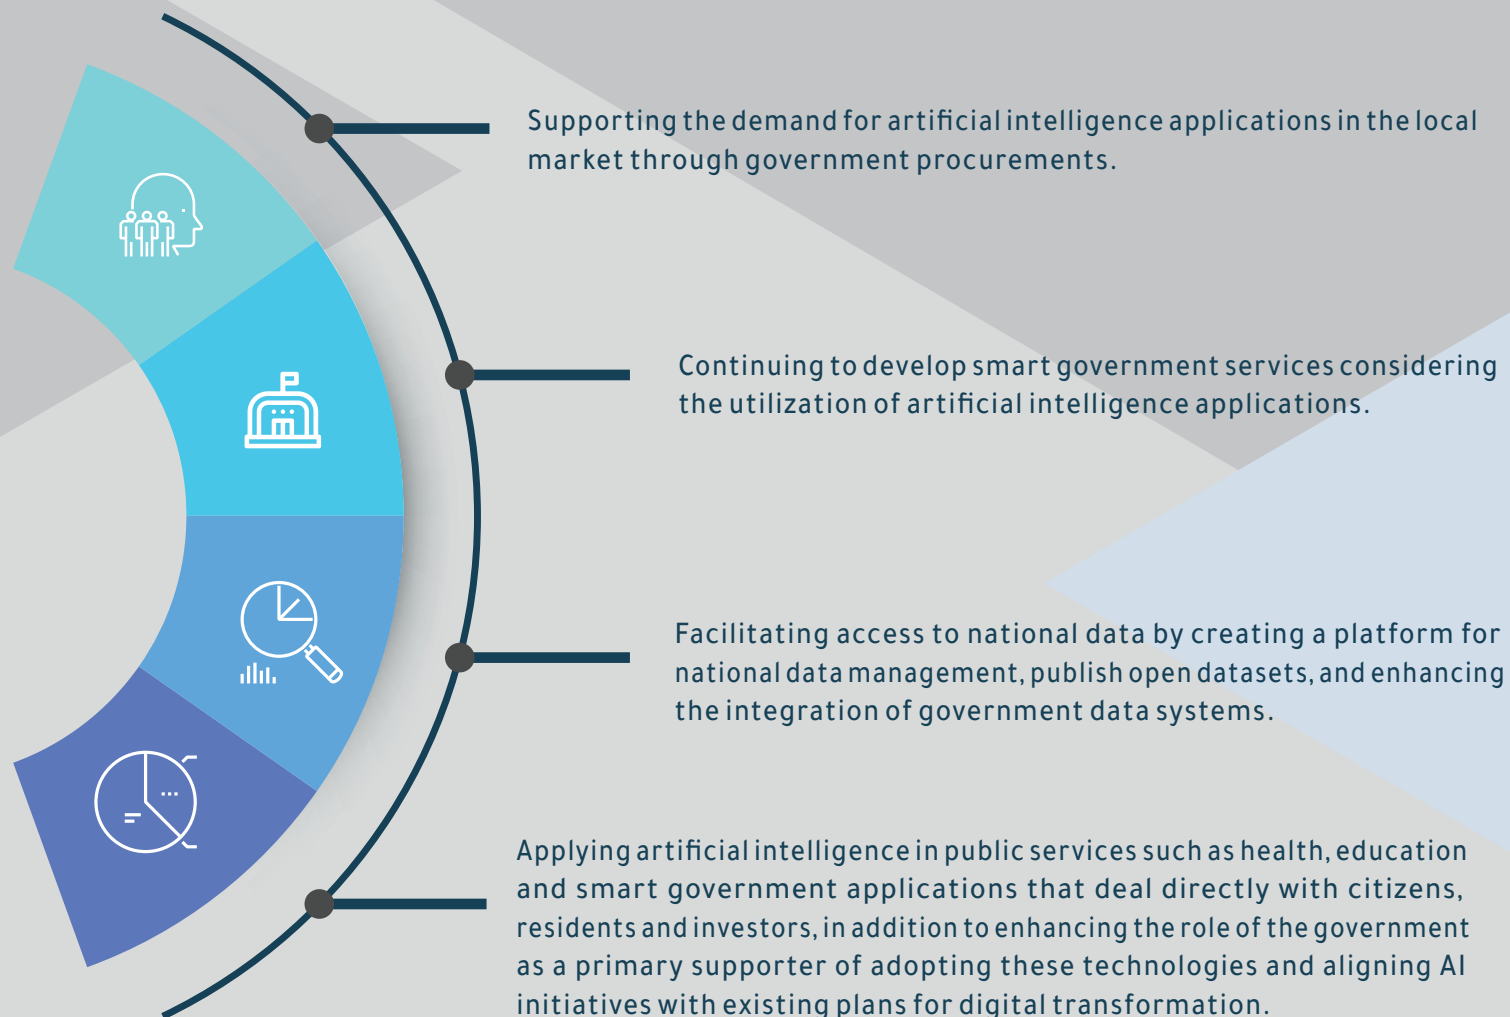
Supporting the demand for artificial intelligence applications in the local market through government procurements.

Continuing to develop smart government services considering the utilization of artificial intelligence applications.

Facilitating access to national data by creating a platform for national data management, publish open datasets, and enhancing the integration of government data systems.

Applying artificial intelligence in public services such as health, education and smart government applications that deal directly with citizens, residents and investors, in addition to enhancing the role of the government as a primary supporter of adopting these technologies and aligning AI initiatives with existing plans for digital transformation.